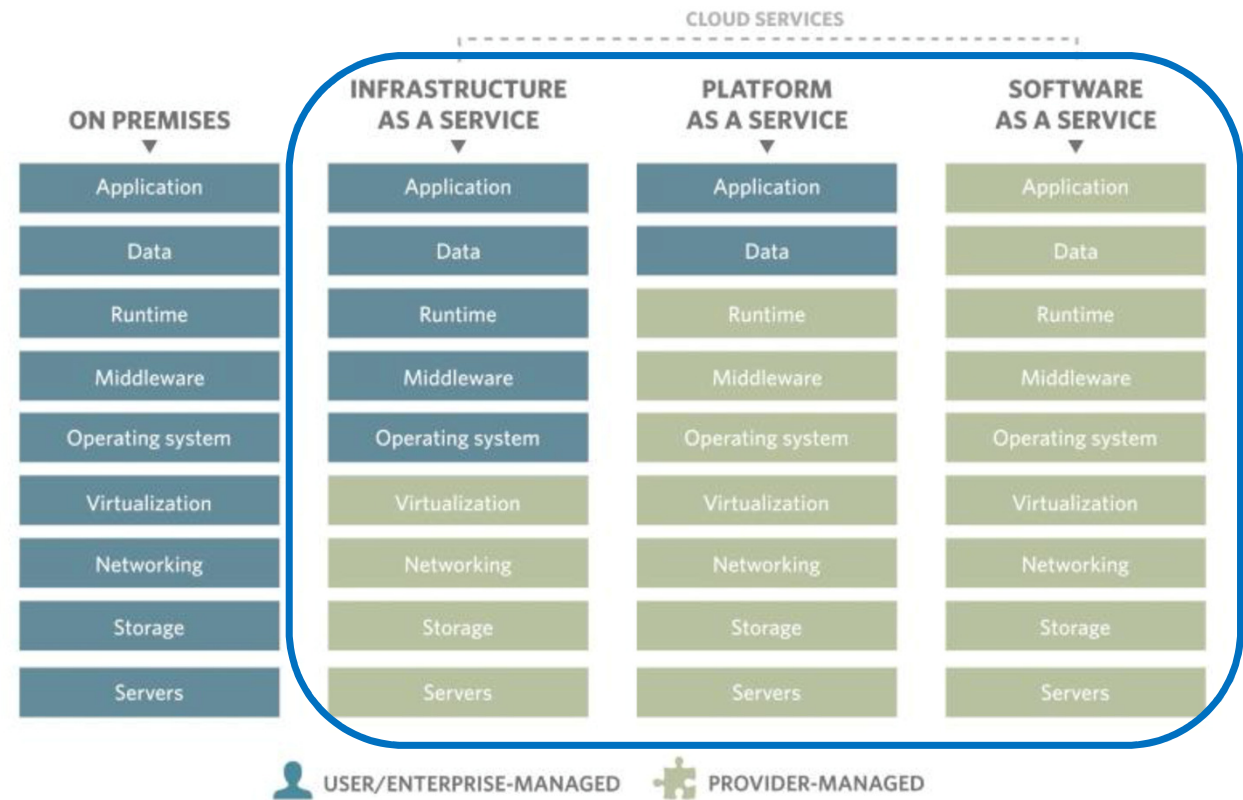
CLOUD SERVICES

ON PREMISES

Application
Data
Runtime
Middleware
Operating system
Virtualization
Networking
Storage
Servers

INFRASTRUCTURE AS A SERVICE

Application
Data
Runtime
Middleware
Operating system
Virtualization
Networking
Storage
Servers

PLATFORM AS A SERVICE

Application
Data
Runtime
Middleware
Operating system
Virtualization
Networking
Storage
Servers

SOFTWARE AS A SERVICE

Application
Data
Runtime
Middleware
Operating system
Virtualization
Networking
Storage
Servers

USER/ENTERPRISE-MANAGED PROVIDER-MANAGED